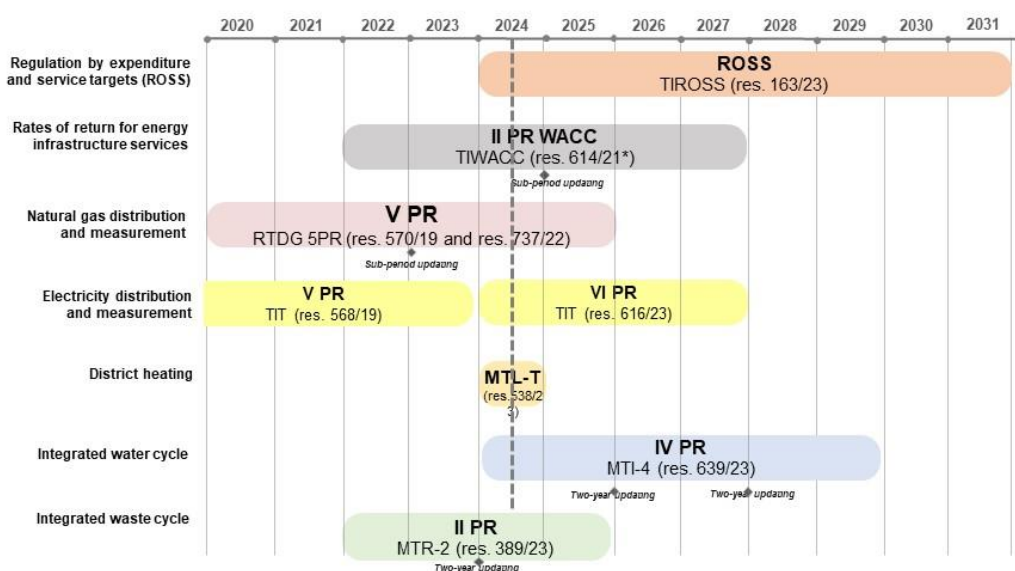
2020 2021 2022 2023 2024 2025 2026 2027 2028 2029 2030 2031

Regulation by expenditure and service targets (ROSS)

ROSS
TIROSS (res. 163/23)

Rates of return for energy infrastructure services

II PR WACC
TIWACC (res. 614/21*)

Sub-period updating

Natural gas distribution and measurement

V PR
RTDG 5PR (res. 570/19 and res. 737/22)

Sub-period updating

Electricity distribution and measurement

V PR
TIT (res. 568/19)

VI PR
TIT (res. 616/23)

District heating

MTL-T
(res. 538/23)

Integrated water cycle

IV PR
MTI-4 (res. 639/23)

Two-year updating

Two-year updating

Integrated waste cycle

II PR
MTR-2 (res. 389/23)

Two-year updating